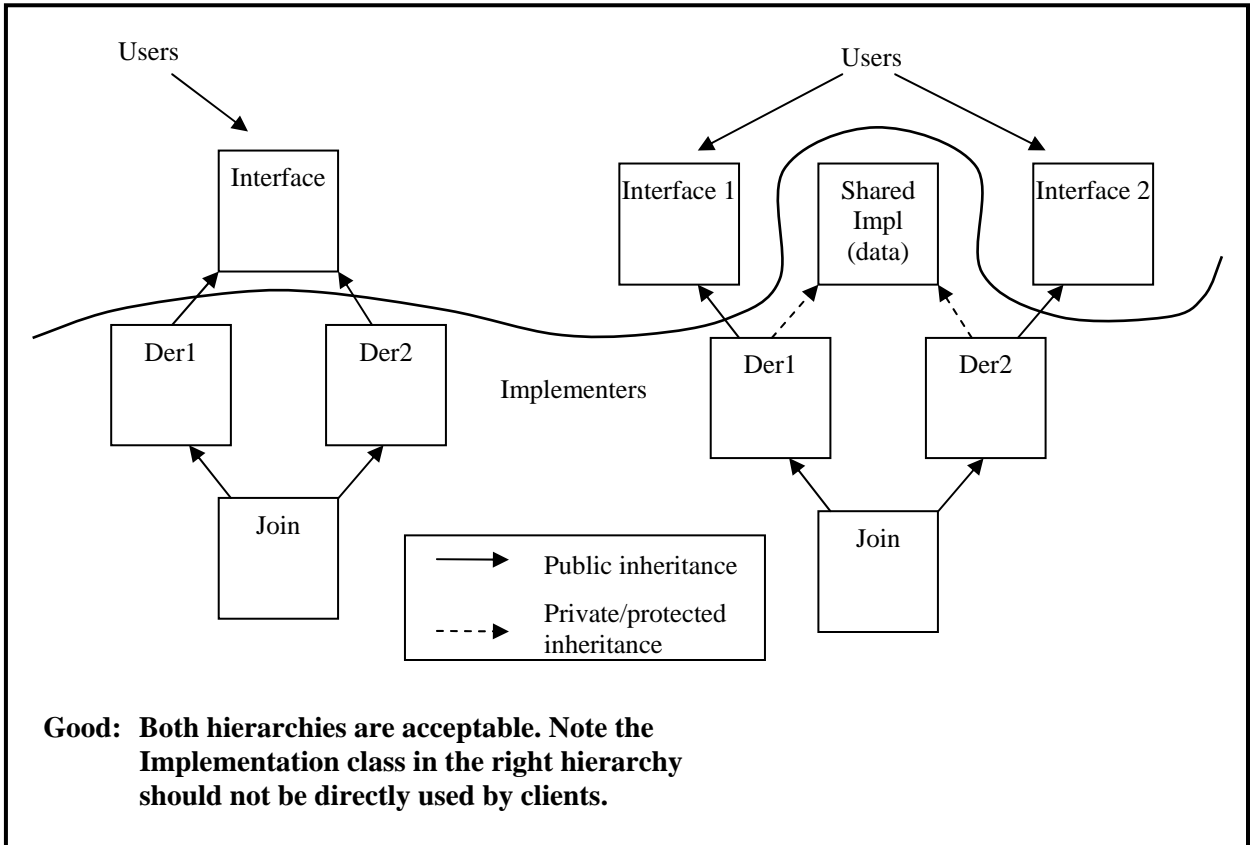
Users

Interface

Der1

Der2

Join

Users

Interface 1

Shared Impl (data)

Interface 2

Implementers

Der1

Der2

Join

Public inheritance

Private/protected inheritance

**Good: Both hierarchies are acceptable. Note the Implementation class in the right hierarchy should not be directly used by clients.**